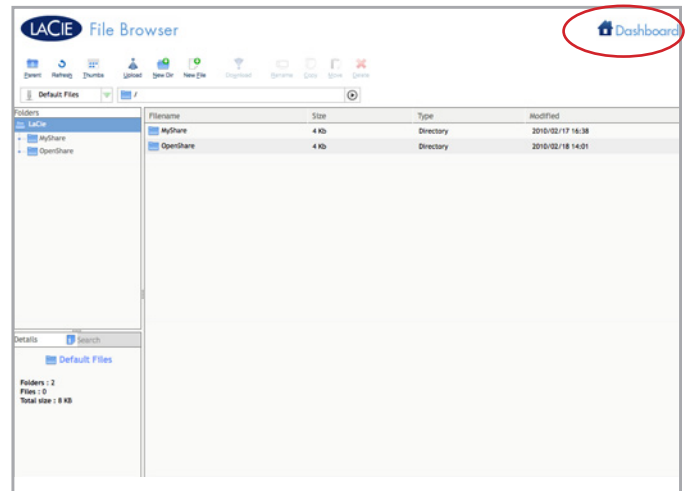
LACIE File Browser

Dashboard

Parent Refresh Thumbs Upload New Dir New File Download Rename Copy Move Delete

Default Files

/

Folders

LaCie

MyShare

OpenShare

| Filename | Size | Type | Modified |
|---|---|---|---|
| MyShare | 4 Kb | Directory | 2010/02/17 16:38 |
| OpenShare | 4 Kb | Directory | 2010/02/18 14:01 |

Details Search

Default Files

Folders : 2
Files : 0
Total size : 8 KB